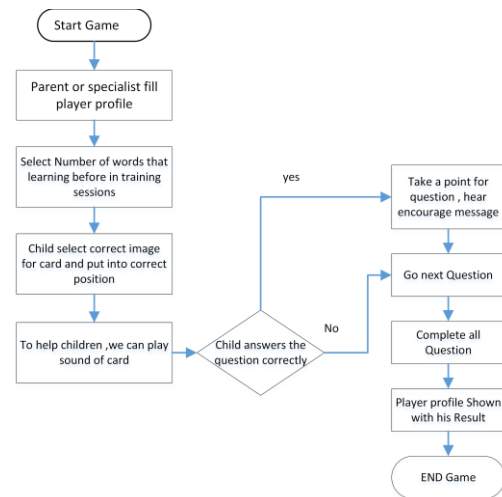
Start Game

Parent or specialist fill player profile

Select Number of words that learning before in training sessions

Child select correct image for card and put into correct position

To help children ,we can play sound of card

Child answers the question correctly

yes

No

Take a point for question , hear encourage message

Go next Question

Complete all Question

Player profile Shown with his Result

END Game